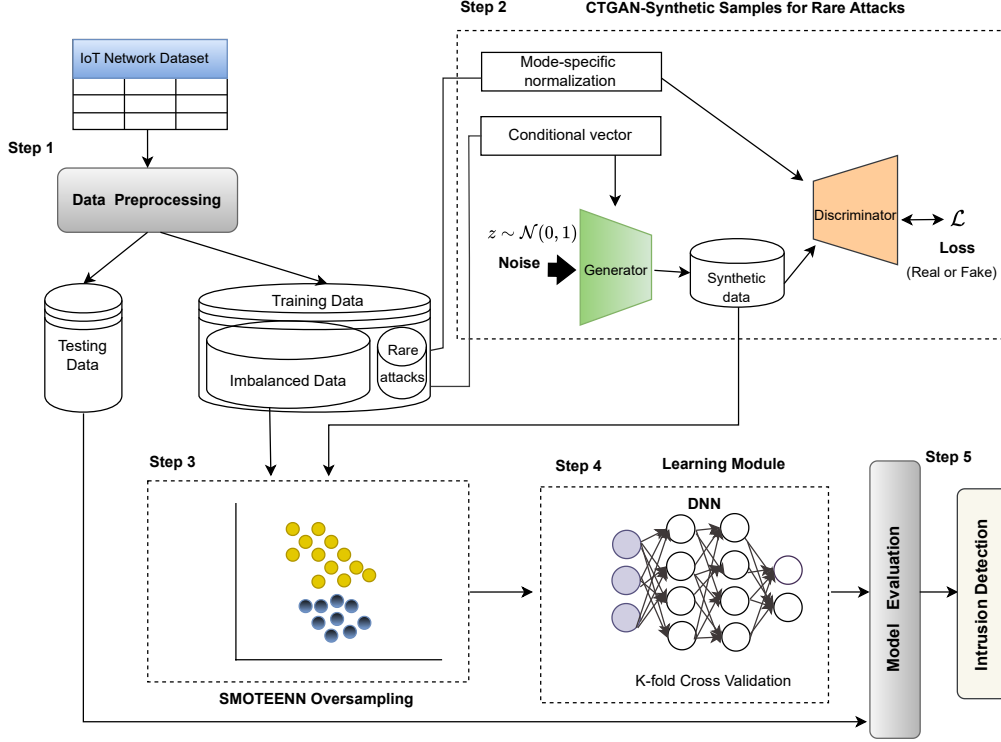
Step 2

CTGAN-Synthetic Samples for Rare Attacks

IoT Network Dataset

Step 1

Data Preprocessing

Mode-specific normalization

Conditional vector

$z \sim \mathcal{N}(0,1)$

Noise

Generator

Synthetic data

Discriminator

$\mathcal{L}$

Loss

(Real or Fake)

Testing Data

Training Data

Imbalanced Data

Rare attacks

Step 3

Step 4

Learning Module

Step 5

DNN

Model Evaluation

Intrusion Detection

K-fold Cross Validation

SMOTEENN Oversampling